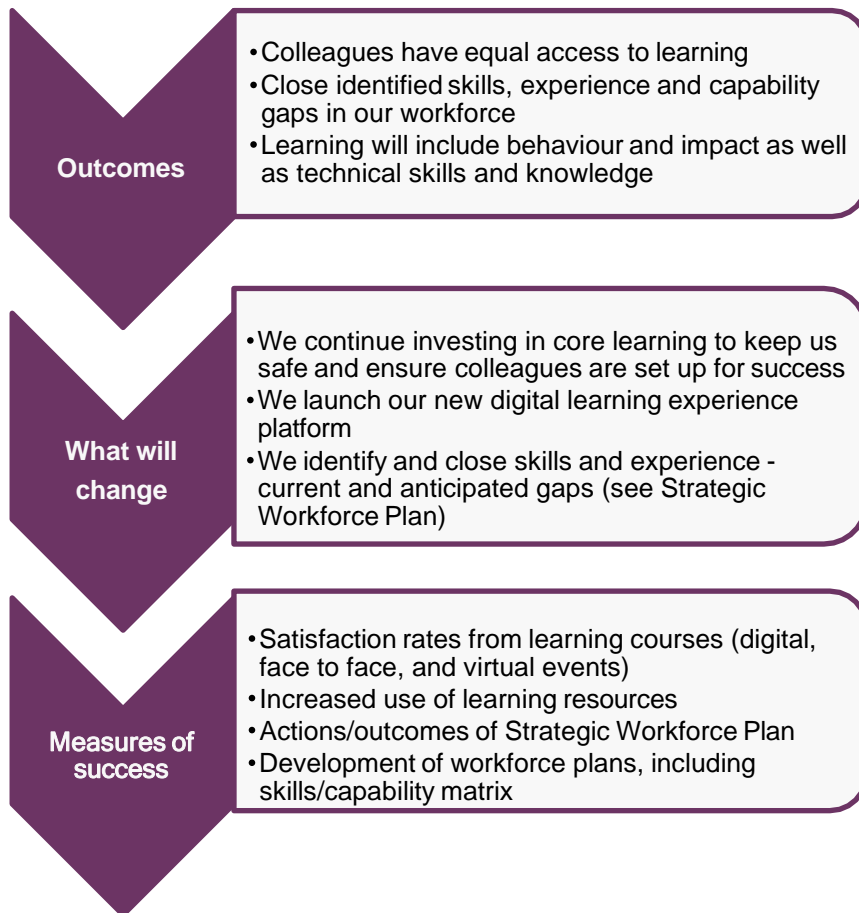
Outcomes

• Colleagues have equal access to learning
• Close identified skills, experience and capability gaps in our workforce
• Learning will include behaviour and impact as well as technical skills and knowledge

What will change

• We continue investing in core learning to keep us safe and ensure colleagues are set up for success
• We launch our new digital learning experience platform
• We identify and close skills and experience - current and anticipated gaps (see Strategic Workforce Plan)

Measures of success

• Satisfaction rates from learning courses (digital, face to face, and virtual events)
• Increased use of learning resources
• Actions/outcomes of Strategic Workforce Plan
• Development of workforce plans, including skills/capability matrix